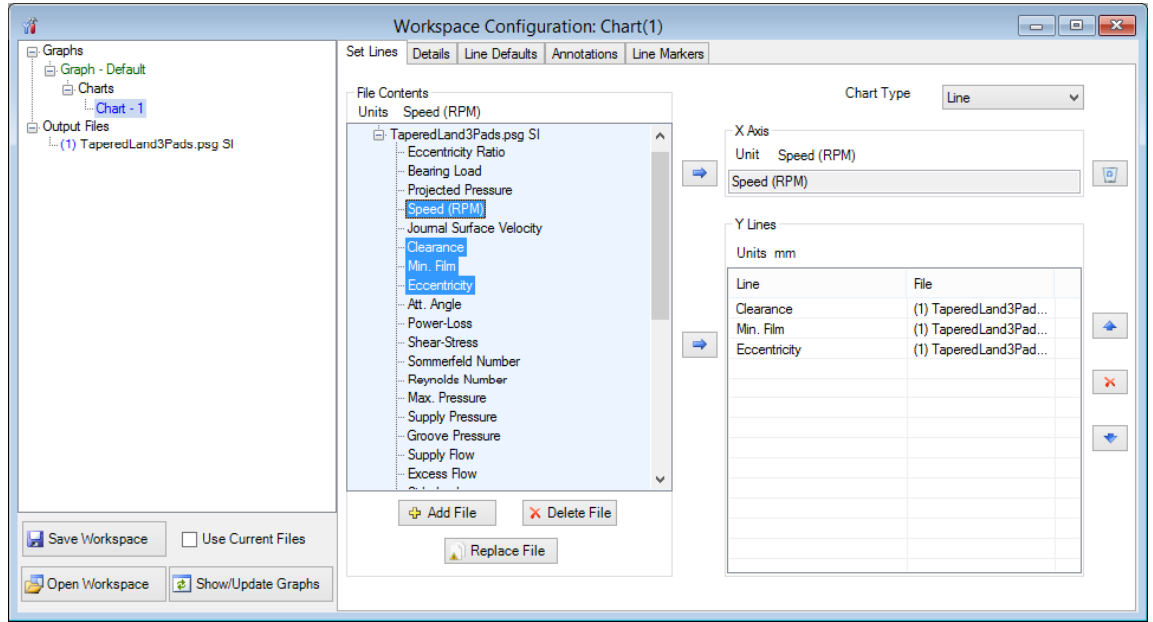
Workspace Configuration: Chart(1)

Graphs
Graph - Default
Charts
Chart - 1
Output Files
(1) TaperedLand3Pads.psg SI

Save Workspace
Use Current Files
Open Workspace
Show/Update Graphs

Set Lines | Details | Line Defaults | Annotations | Line Markers

File Contents
Units Speed (RPM)
TaperedLand3Pads.psg SI
Eccentricity Ratio
Bearing Load
Projected Pressure
Speed (RPM)
Journal Surface Velocity
Clearance
Min. Film
Eccentricity
Att. Angle
Power-Loss
Shear-Stress
Sommerfeld Number
Reynolds Number
Max. Pressure
Supply Pressure
Groove Pressure
Supply Flow
Excess Flow
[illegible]

Add File
Delete File
Replace File

Chart Type
Line

X Axis
Unit Speed (RPM)
Speed (RPM)

Y Lines
Units mm

| Line | File |
|---|---|
| Clearance | (1) TaperedLand3Pad... |
| Min. Film | (1) TaperedLand3Pad... |
| Eccentricity | (1) TaperedLand3Pad... |